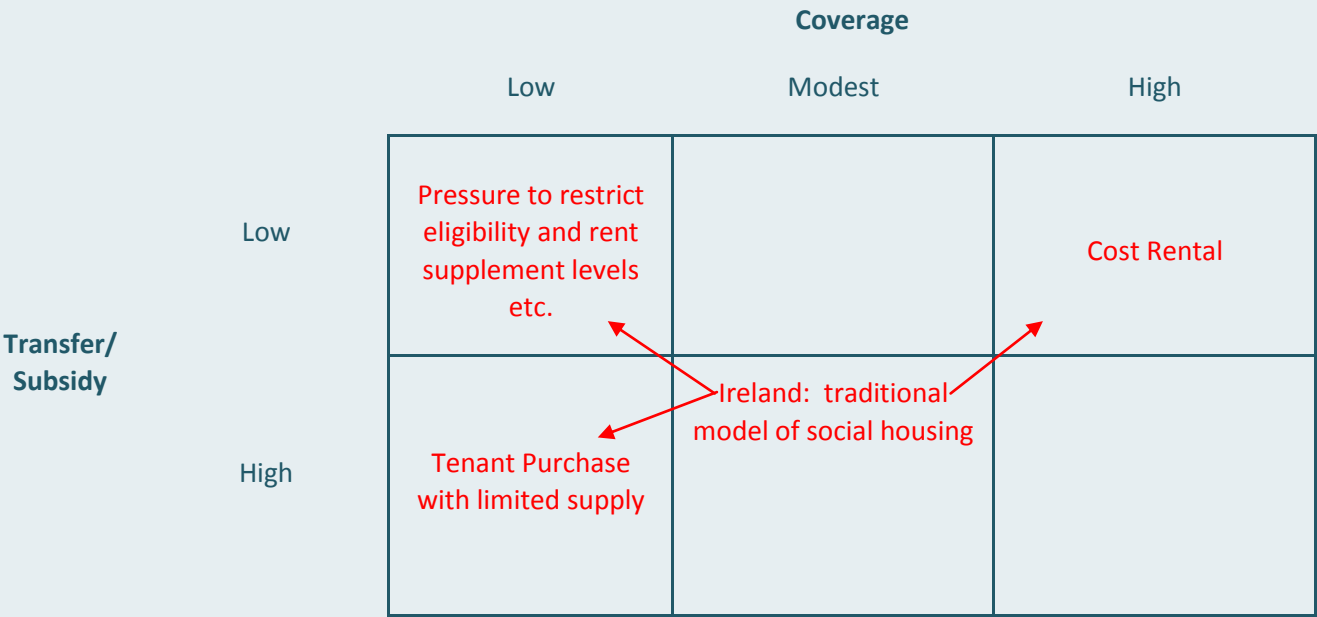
Coverage

| | Low | Modest | High |
|---|---|---|---|
| Low | Pressure to restrict eligibility and rent supplement levels etc. | | Cost Rental |
| High | Tenant Purchase with limited supply | Ireland: traditional model of social housing | |

Transfer/ Subsidy